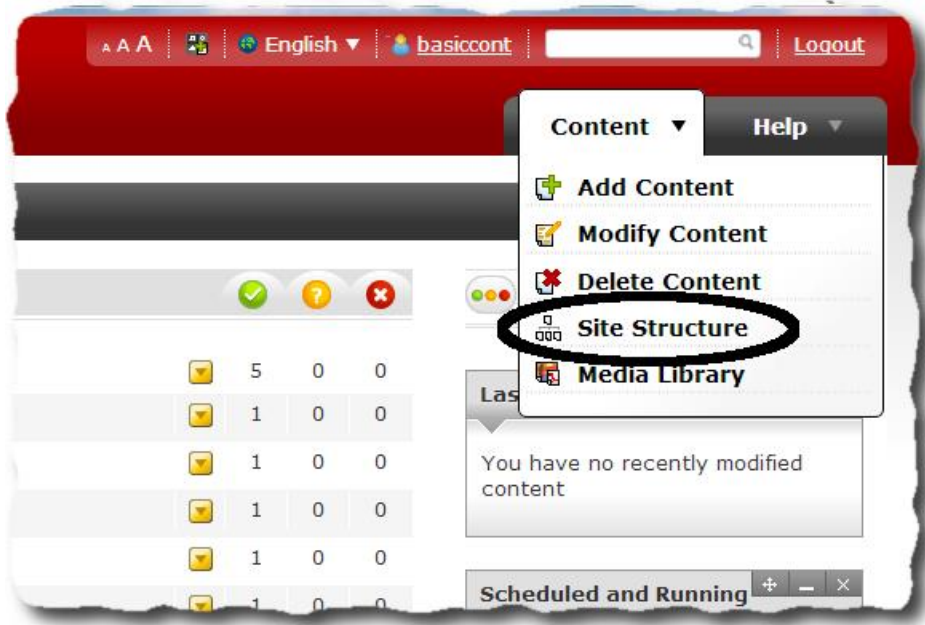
A A A | English ▼ | basiccont | Logout

Content ▼ Help ▼

Add Content
Modify Content
Delete Content
Site Structure
Media Library

| 5 | 0 | 0 |
|---|---|---|
| 1 | 0 | 0 |
| 1 | 0 | 0 |
| 1 | 0 | 0 |
| 1 | 0 | 0 |
| 1 | 0 | 0 |

Las

You have no recently modified content

Scheduled and Running